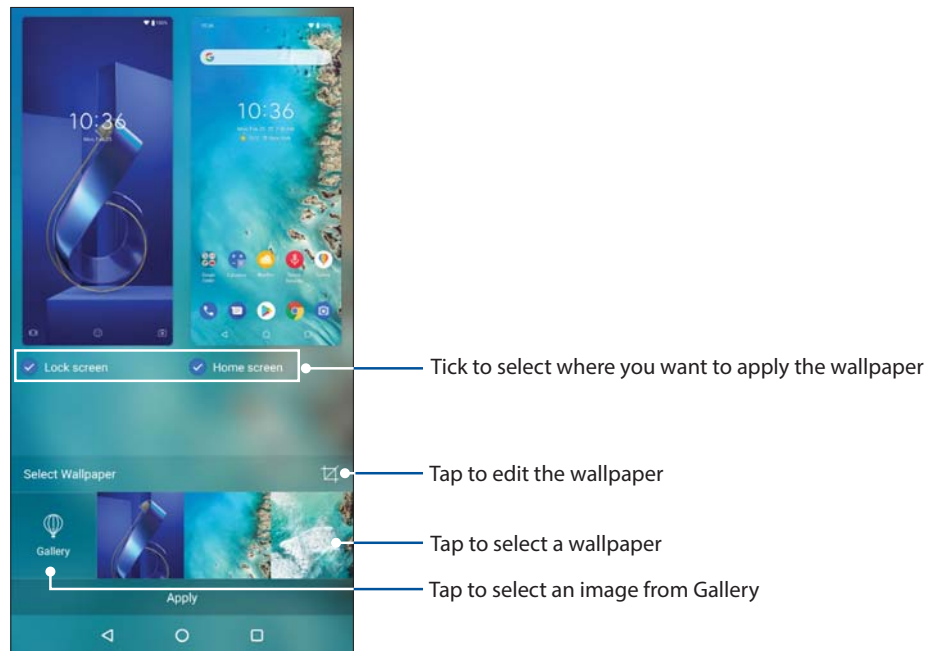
10:36

10:36

Lock screen

Home screen

Tick to select where you want to apply the wallpaper

Select Wallpaper

Tap to edit the wallpaper

Gallery

Tap to select a wallpaper

Apply

Tap to select an image from Gallery